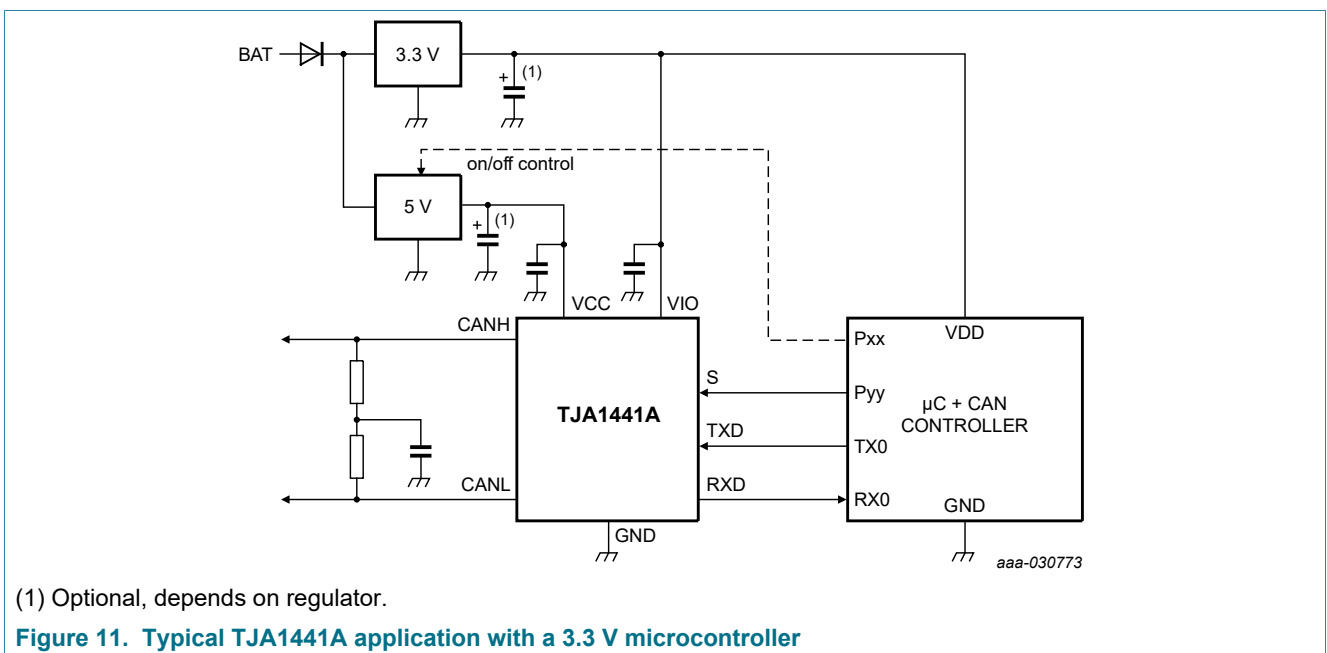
BAT
3.3 V
+
(1)
on/off control
5 V
+
(1)
VCC
VIO
CANH
TJA1441A
CANL
GND
S
TXD
RXD
Pxx
Pyy
TX0
RX0
VDD
μC + CAN CONTROLLER
GND
aaa-030773

(1) Optional, depends on regulator.

Figure 11. Typical TJA1441A application with a 3.3 V microcontroller